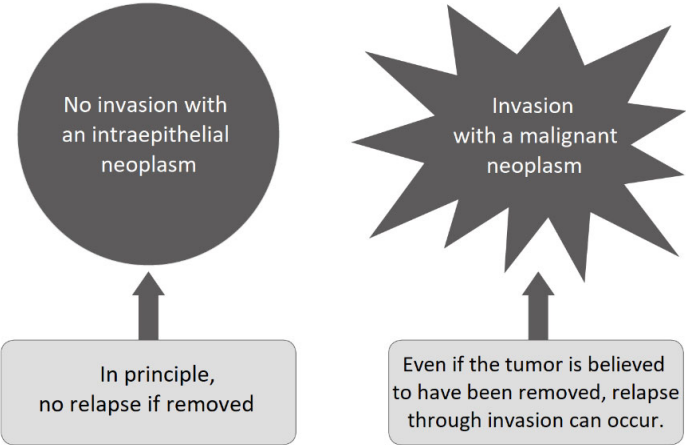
No invasion with an intraepithelial neoplasm

Invasion with a malignant neoplasm

In principle, no relapse if removed

Even if the tumor is believed to have been removed, relapse through invasion can occur.